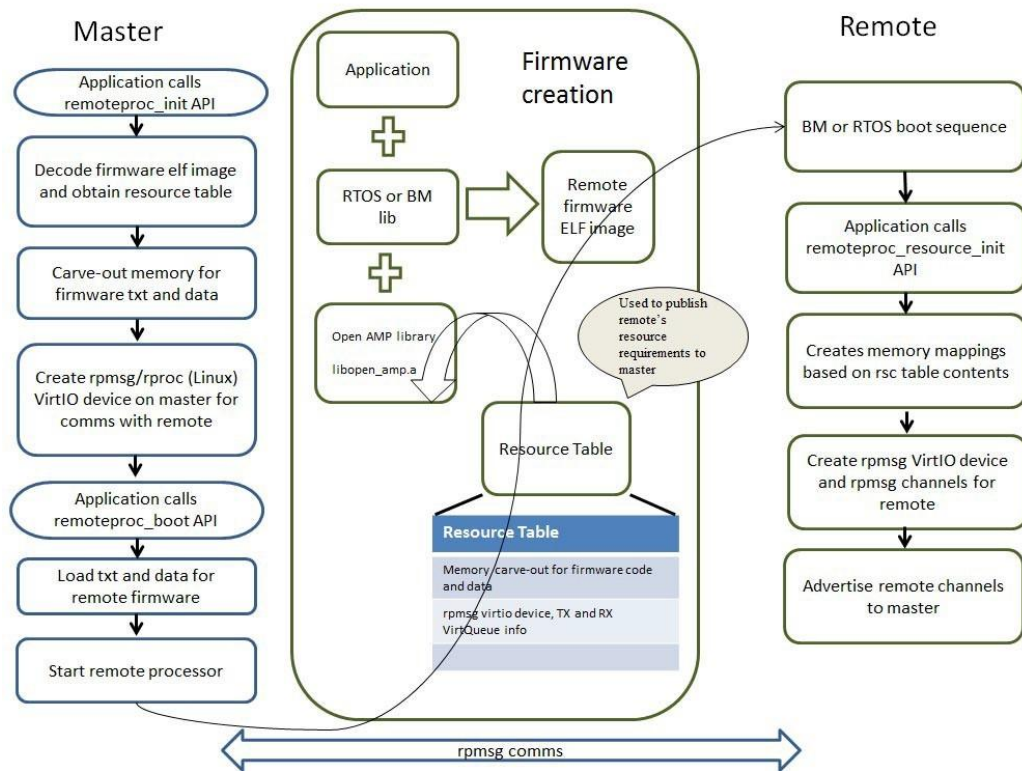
Master

Application calls remoteproc_init API

Decode firmware elf image and obtain resource table

Carve-out memory for firmware txt and data

Create rpmsg/rproc (Linux) VirtIO device on master for comms with remote

Application calls remoteproc_boot API

Load txt and data for remote firmware

Start remote processor

Firmware creation

Application

RTOS or BM lib

Remote firmware ELF image

Open AMP library

libopen_amp.a

Used to publish remote's resource requirements to master

Resource Table

| Resource Table |
|---|
| Memory carve-out for firmware code and data |
| rpmsg virtio device, TX and RX VirtQueue info |
| |

Remote

BM or RTOS boot sequence

Application calls remoteproc_resource_init API

Creates memory mappings based on rsc table contents

Create rpmsg VirtIO device and rpmsg channels for remote

Advertise remote channels to master

rpmsg comms